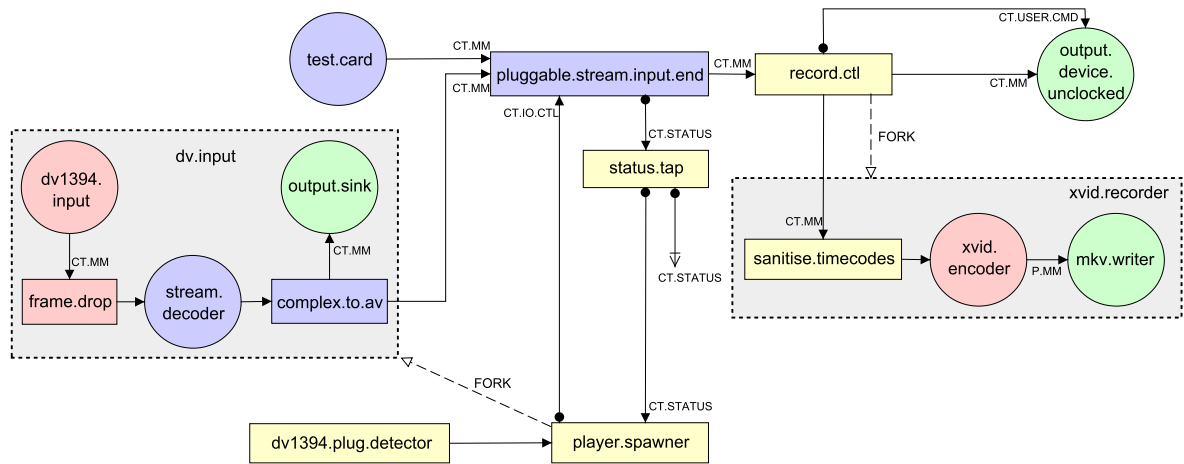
test.card

CT.MM

CT.MM

pluggable.stream.input.end

CT.MM

record.ctl

CT.USER.CMD

output.device.unclocked

CT.MM

CT.IO.CTL

CT.STATUS

FORK

dv.input

dv1394.input

output.sink

status.tap

xvid.recorder

CT.MM

CT.MM

CT.MM

CT.STATUS

sanitise.timecodes

xvid.encoder

P.MM

mkv.writer

frame.drop

stream.decoder

complex.to.av

FORK

CT.STATUS

dv1394.plug.detector

player.spawner